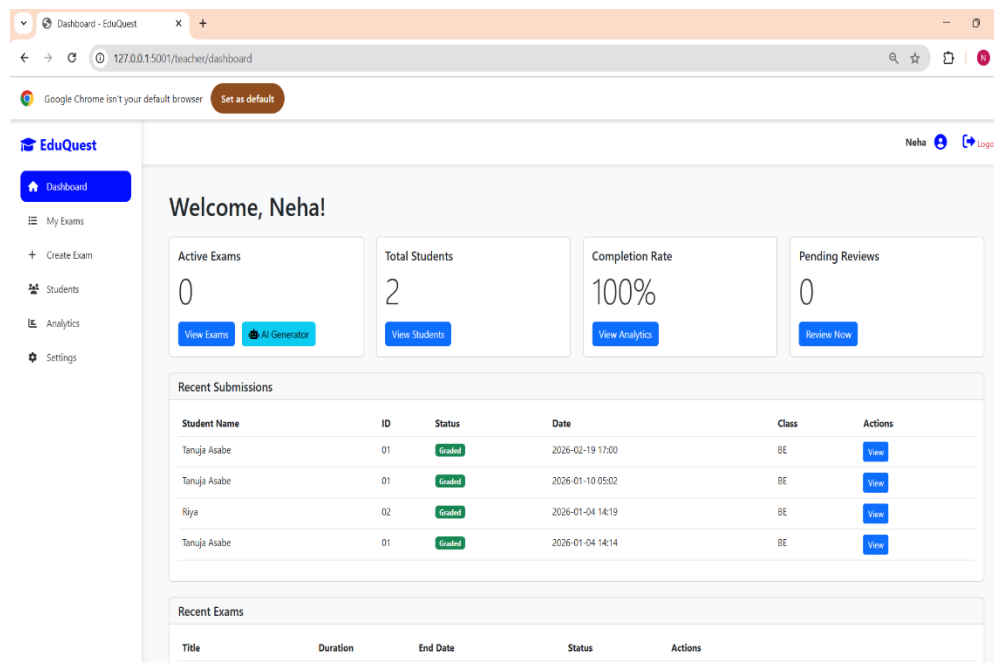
Dashboard - EduQuest
127.0.0.1:5001/teacher/dashboard
N
Google Chrome isn't your default browser
Set as default

EduQuest
Dashboard
My Exams
Create Exam
Students
Analytics
Settings

Neha
Logo

Welcome, Neha!

Active Exams
0
View Exams
AI Generator

Total Students
2
View Students

Completion Rate
100%
View Analytics

Pending Reviews
0
Review Now

Recent Submissions

| Student Name | ID | Status | Date | Class | Actions |
|---|---|---|---|---|---|
| Tanuja Asabe | 01 | Graded | 2026-02-19 17:00 | BE | View |
| Tanuja Asabe | 01 | Graded | 2026-01-10 05:02 | BE | View |
| Riya | 02 | Graded | 2026-01-04 14:19 | BE | View |
| Tanuja Asabe | 01 | Graded | 2026-01-04 14:14 | BE | View |

Recent Exams

| Title | Duration | End Date | Status | Actions |
|---|---|---|---|---|